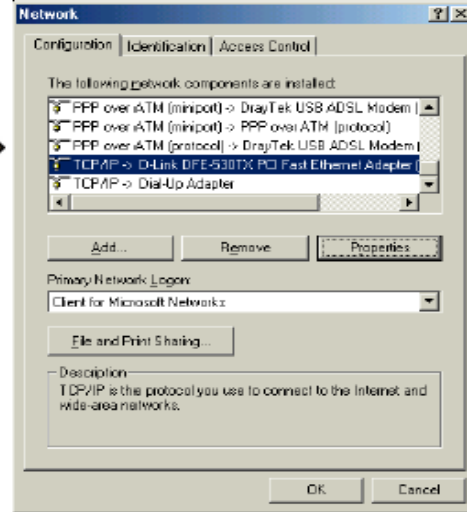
Network ? ×

Configuration | Identification | Access Control

The following network components are installed:

PPP over ATM (miniport) -> DrayTek USB ADSL Modem |
PPP over ATM (miniport) -> PPP over ATM (protocol)
PPP over ATM (protocol) -> DrayTek USB ADSL Modem |
TCP/IP -> D-Link DFE-530TX PCI Fast Ethernet Adapter (
TCP/IP -> Dial-Up Adapter

Add... Remove Properties

Primary Network Logon:

Client for Microsoft Networks

File and Print Sharing...

Description
TCP/IP is the protocol you use to connect to the Internet and wide-area networks.

OK Cancel